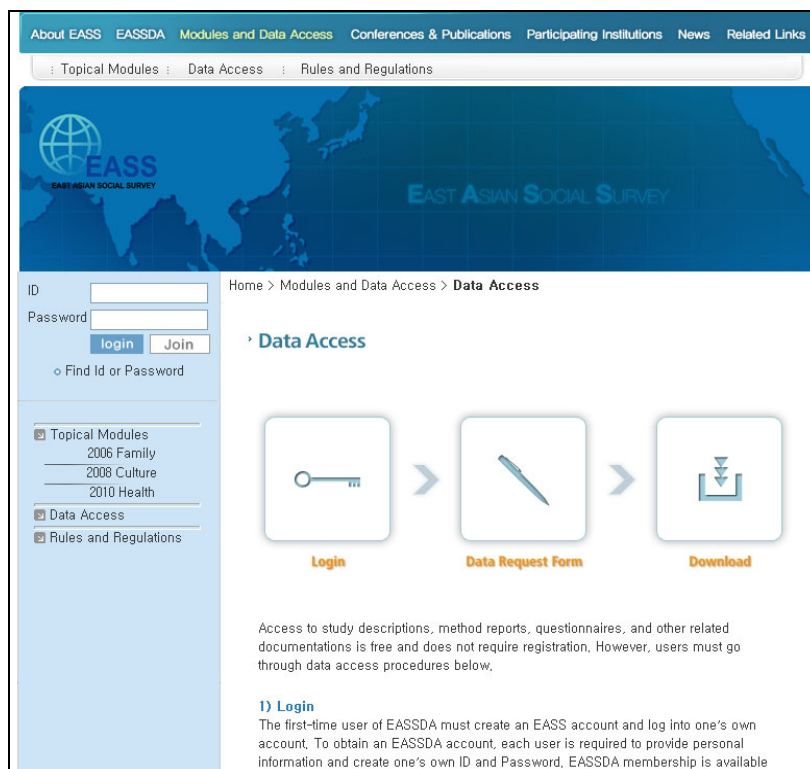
About EASS EASSDA Modules and Data Access Conferences & Publications Participating Institutions News Related Links

Topical Modules Data Access Rules and Regulations

EASS
EAST ASIAN SOCIAL SURVEY

EAST ASIAN SOCIAL SURVEY

ID
Password
login Join
Find Id or Password

Topical Modules
2006 Family
2008 Culture
2010 Health
Data Access
Rules and Regulations

Home > Modules and Data Access > **Data Access**

Data Access

Login

Data Request Form

Download

Access to study descriptions, method reports, questionnaires, and other related documentations is free and does not require registration, However, users must go through data access procedures below,

1) Login
The first-time user of EASSDA must create an EASS account and log into one's own account, To obtain an EASSDA account, each user is required to provide personal information and create one's own ID and Password, EASSDA membership is available